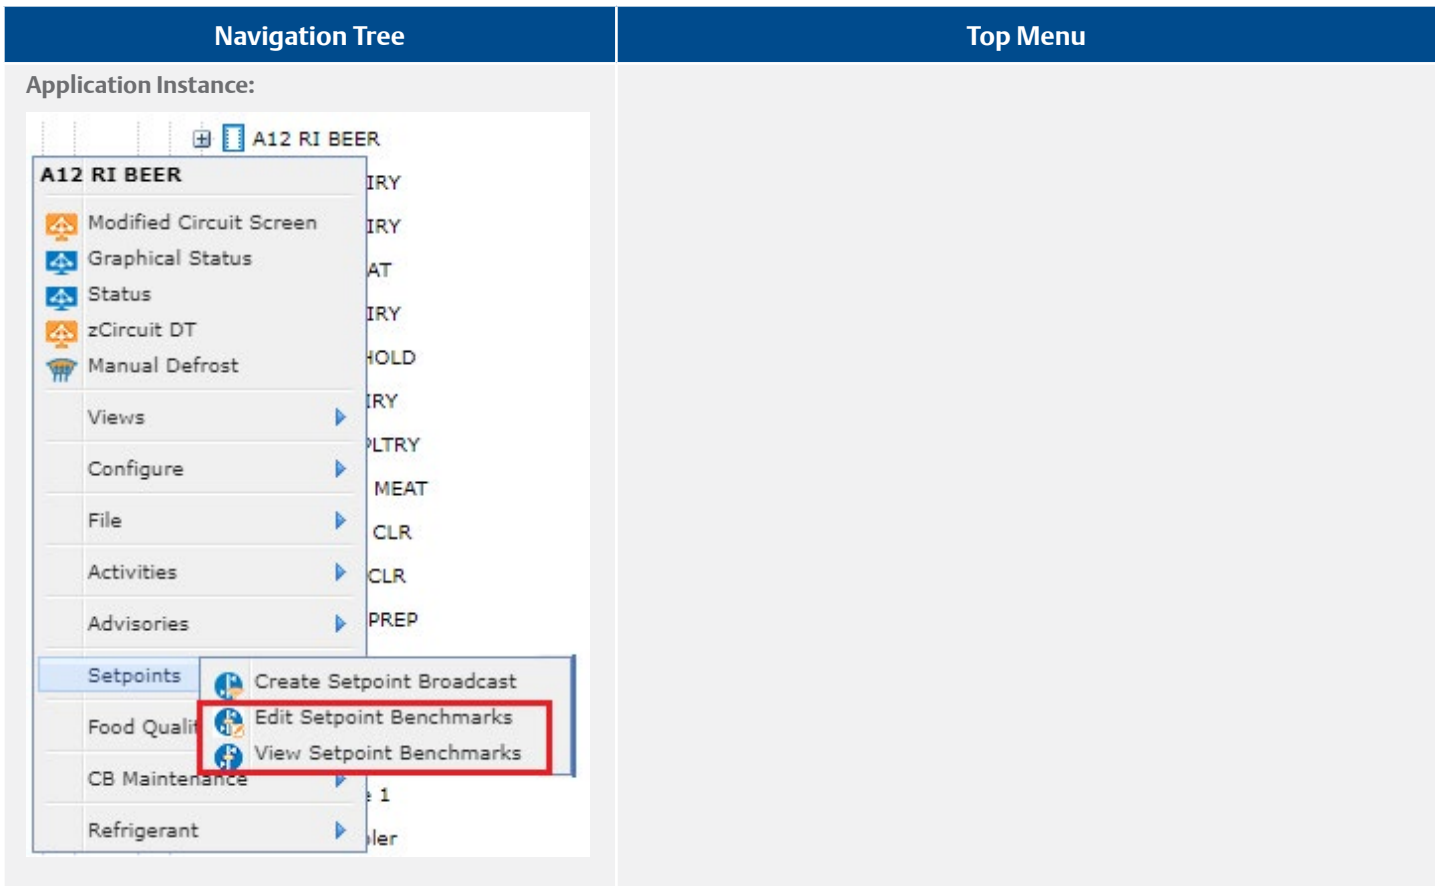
| Navigation Tree | Top Menu |
|---|---|
| Application Instance: | |

A12 RI BEER

A12 RI BEER

Modified Circuit Screen
Graphical Status
Status
zCircuit DT
Manual Defrost

Views
Configure
File
Activities
Advisories
Setpoints
Food Qualit
CB Maintenance
Refrigerant

IRY
IRY
AT
IRY
HOLD
IRY
LTRY
MEAT
CLR
CLR
PREP
1
ler

Create Setpoint Broadcast
Edit Setpoint Benchmarks
View Setpoint Benchmarks